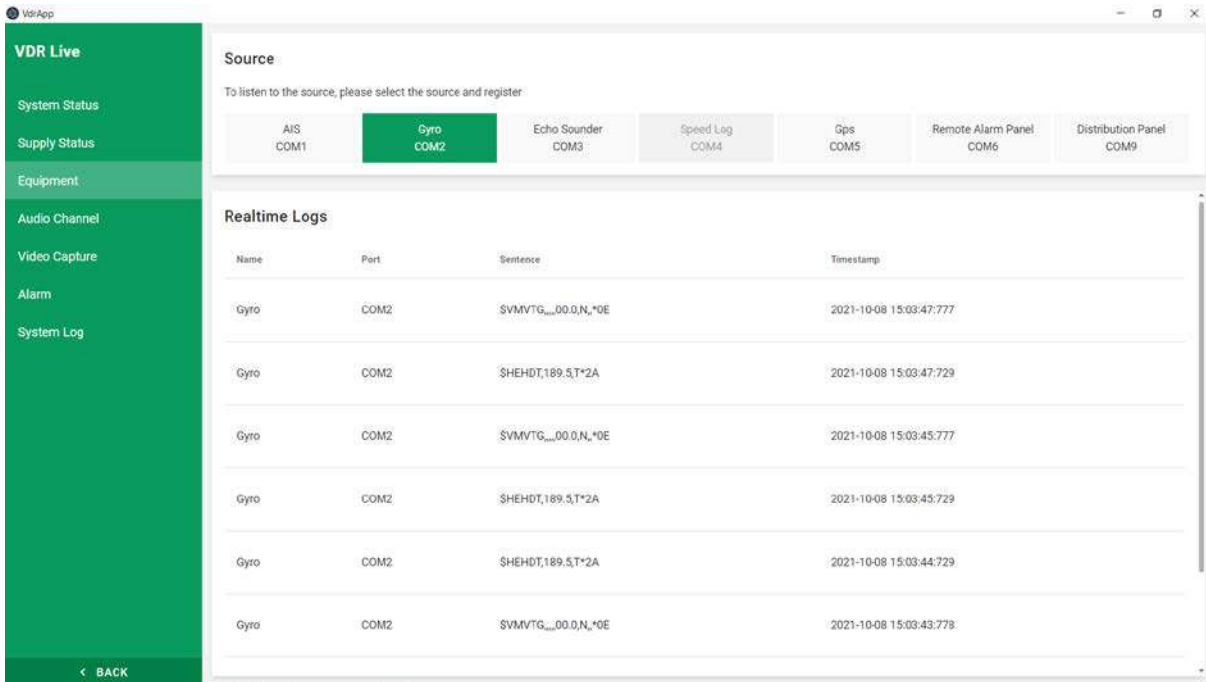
VdrApp

VDR Live

System Status

Supply Status

Equipment

Audio Channel

Video Capture

Alarm

System Log

< BACK

Source

To listen to the source, please select the source and register

AIS COM1 | Gyro COM2 | Echo Sounder COM3 | Speed Log COM4 | Gps COM5 | Remote Alarm Panel COM6 | Distribution Panel COM9

Realtime Logs

| Name | Port | Sentence | Timestamp |
|---|---|---|---|
| Gyro | COM2 | \$VMVTG,,,,,00.0,N,,*0E | 2021-10-08 15:03:47:777 |
| Gyro | COM2 | \$HEHDT,189.5,T*2A | 2021-10-08 15:03:47:729 |
| Gyro | COM2 | \$VMVTG,,,,,00.0,N,,*0E | 2021-10-08 15:03:45:777 |
| Gyro | COM2 | \$HEHDT,189.5,T*2A | 2021-10-08 15:03:45:729 |
| Gyro | COM2 | \$HEHDT,189.5,T*2A | 2021-10-08 15:03:44:729 |
| Gyro | COM2 | \$VMVTG,,,,,00.0,N,,*0E | 2021-10-08 15:03:43:778 |